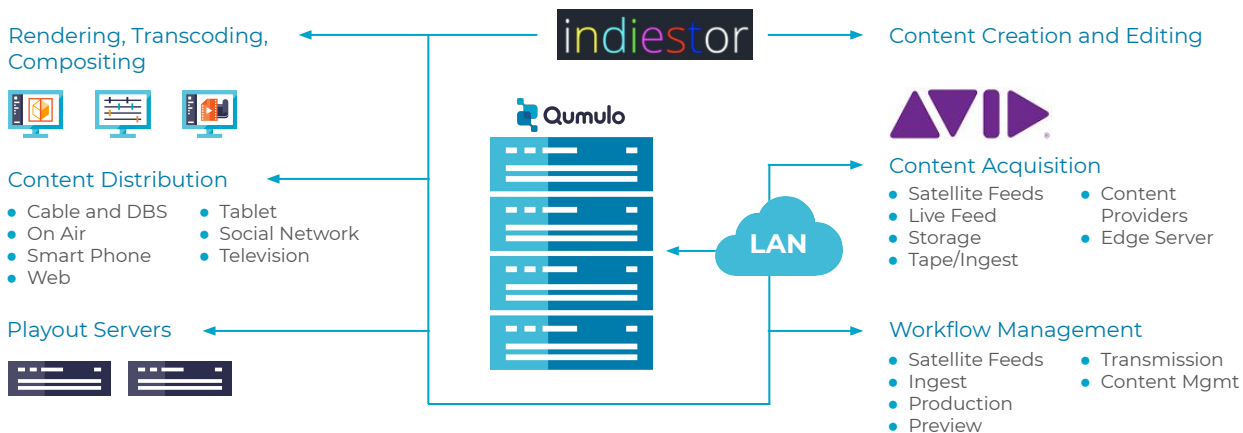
Rendering, Transcoding, Compositing

indiestor

Content Creation and Editing

Qumulo

AVID

Content Distribution
- Cable and DBS
- On Air
- Smart Phone
- Web
- Tablet
- Social Network
- Television

Content Acquisition
- Satellite Feeds
- Live Feed
- Storage
- Tape/Ingest
- Content Providers
- Edge Server

LAN

Playout Servers

Workflow Management
- Satellite Feeds
- Ingest
- Production
- Preview
- Transmission
- Content Mgmt